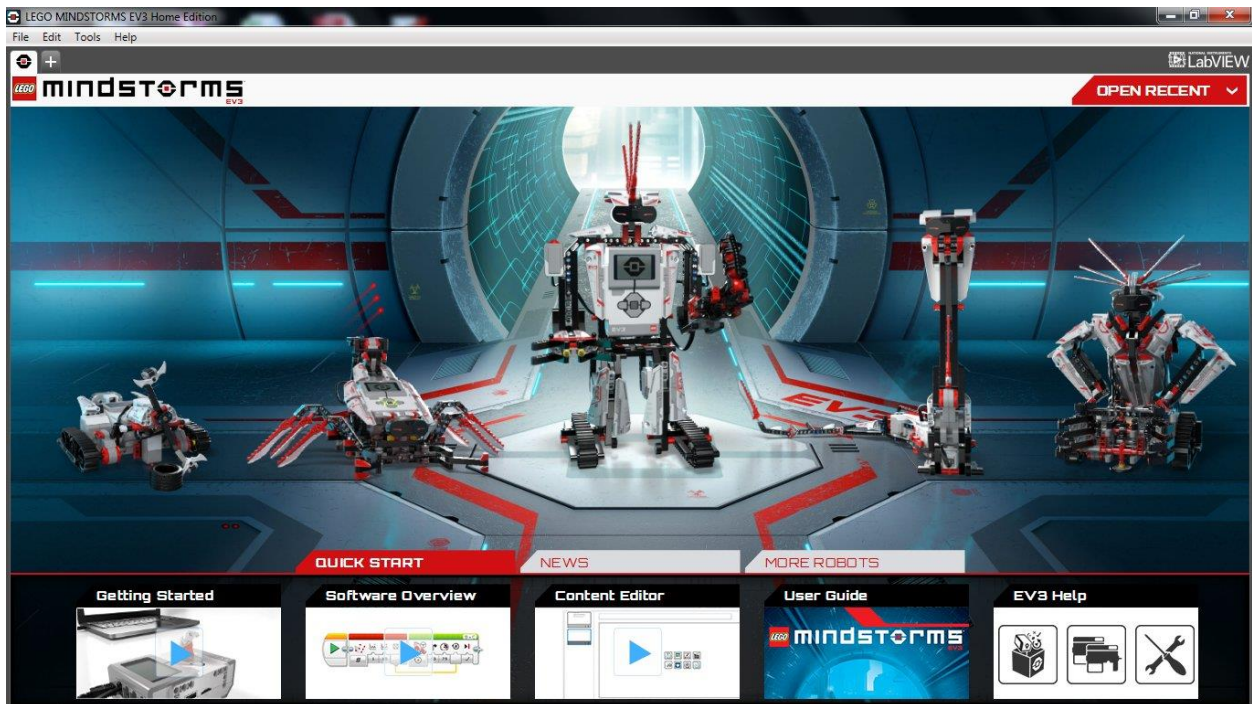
LEGO MINDSTORMS EV3 Home Edition

File Edit Tools Help

NATIONAL INSTRUMENTS LabVIEW

LEGO MINDSTORMS EV3

OPEN RECENT

EV3

QUICK START

NEWS

MORE ROBOTS

Getting Started

Software Overview

Content Editor

User Guide

LEGO MINDSTORMS EV3

EV3 Help